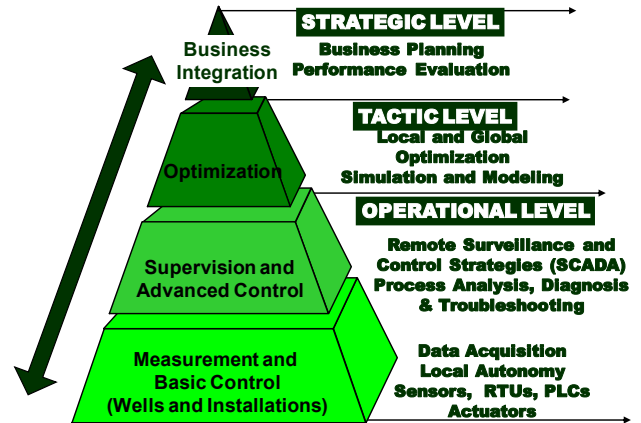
STRATEGIC LEVEL
Business Planning
Performance Evaluation

Business Integration

TACTIC LEVEL
Local and Global Optimization
Simulation and Modeling

Optimization

OPERATIONAL LEVEL

Remote Surveillance and Control Strategies (SCADA)
Process Analysis, Diagnosis & Troubleshooting

Supervision and Advanced Control

Data Acquisition
Local Autonomy
Sensors, RTUs, PLCs
Actuators

Measurement and Basic Control (Wells and Installations)